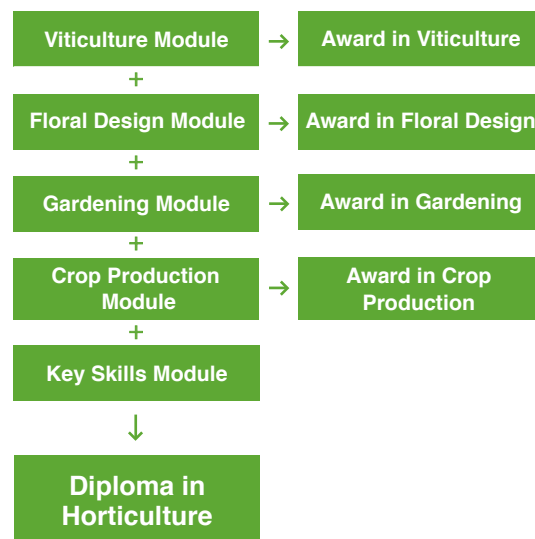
Viticulture Module → Award in Viticulture
+
Floral Design Module → Award in Floral Design
+
Gardening Module → Award in Gardening
+
Crop Production Module → Award in Crop Production
+
Key Skills Module
↓
Diploma in Horticulture